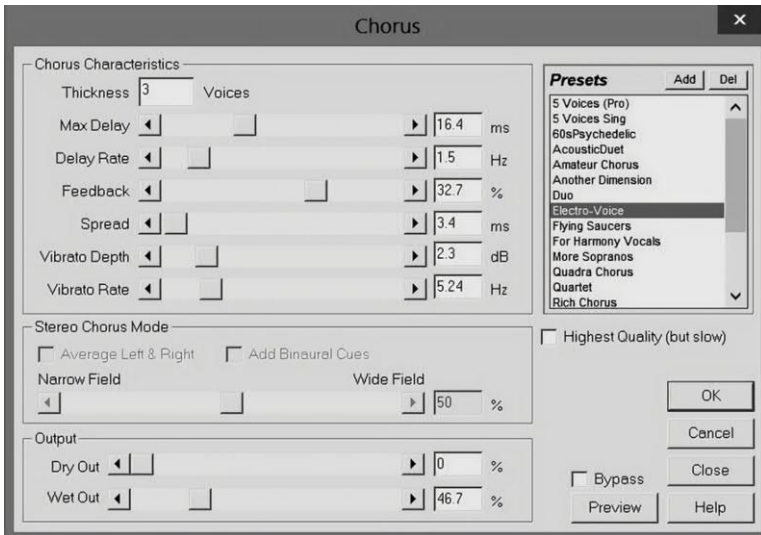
Chorus

Chorus Characteristics

Thickness 3 Voices

Max Delay 16.4 ms

Delay Rate 1.5 Hz

Feedback 32.7 %

Spread 3.4 ms

Vibrato Depth 2.3 dB

Vibrato Rate 5.24 Hz

Presets Add Del

5 Voices (Pro)
5 Voices Sing
60sPsychedelic
AcousticDuet
Amateur Chorus
Another Dimension
Duo
Electro-Voice
Flying Saucers
For Harmony Vocals
More Sopranos
Quadra Chorus
Quartet
Rich Chorus

Stereo Chorus Mode

Average Left & Right Add Binaural Cues

Narrow Field Wide Field

50 %

Highest Quality (but slow)

Output

Dry Out 0 %

Wet Out 46.7 %

OK

Cancel

Bypass

Close

Preview

Help